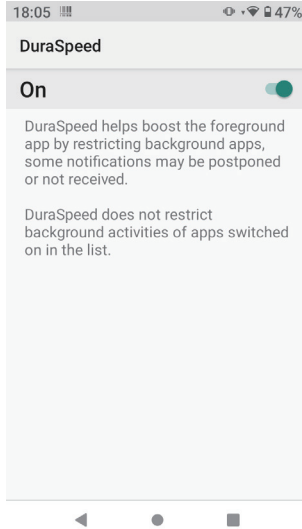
18:05 47%

DuraSpeed

On

DuraSpeed helps boost the foreground app by restricting background apps, some notifications may be postponed or not received.

DuraSpeed does not restrict background activities of apps switched on in the list.